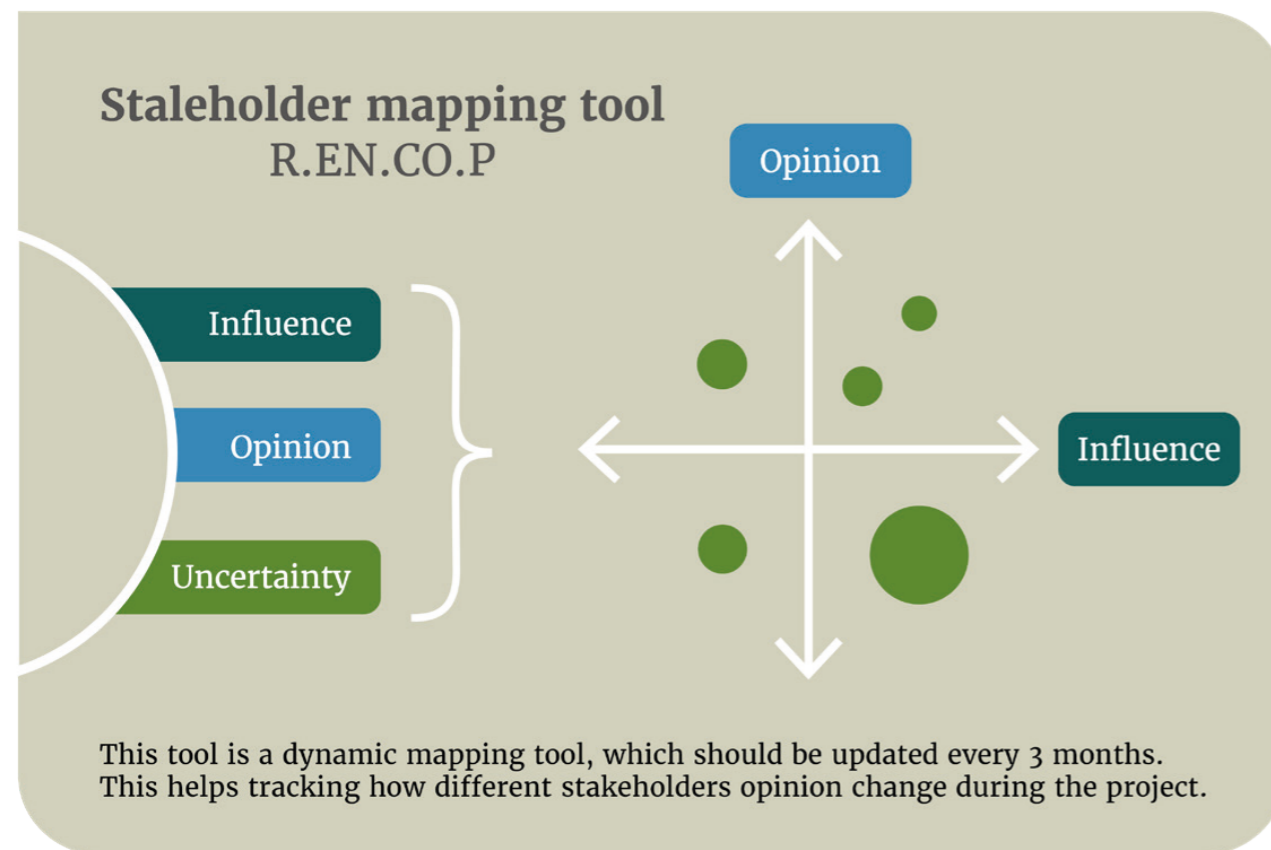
Staleholder mapping tool
R.EN.CO.P

Influence

Opinion

Uncertainty

Opinion

Influence

This tool is a dynamic mapping tool, which should be updated every 3 months. This helps tracking how different stakeholders opinion change during the project.